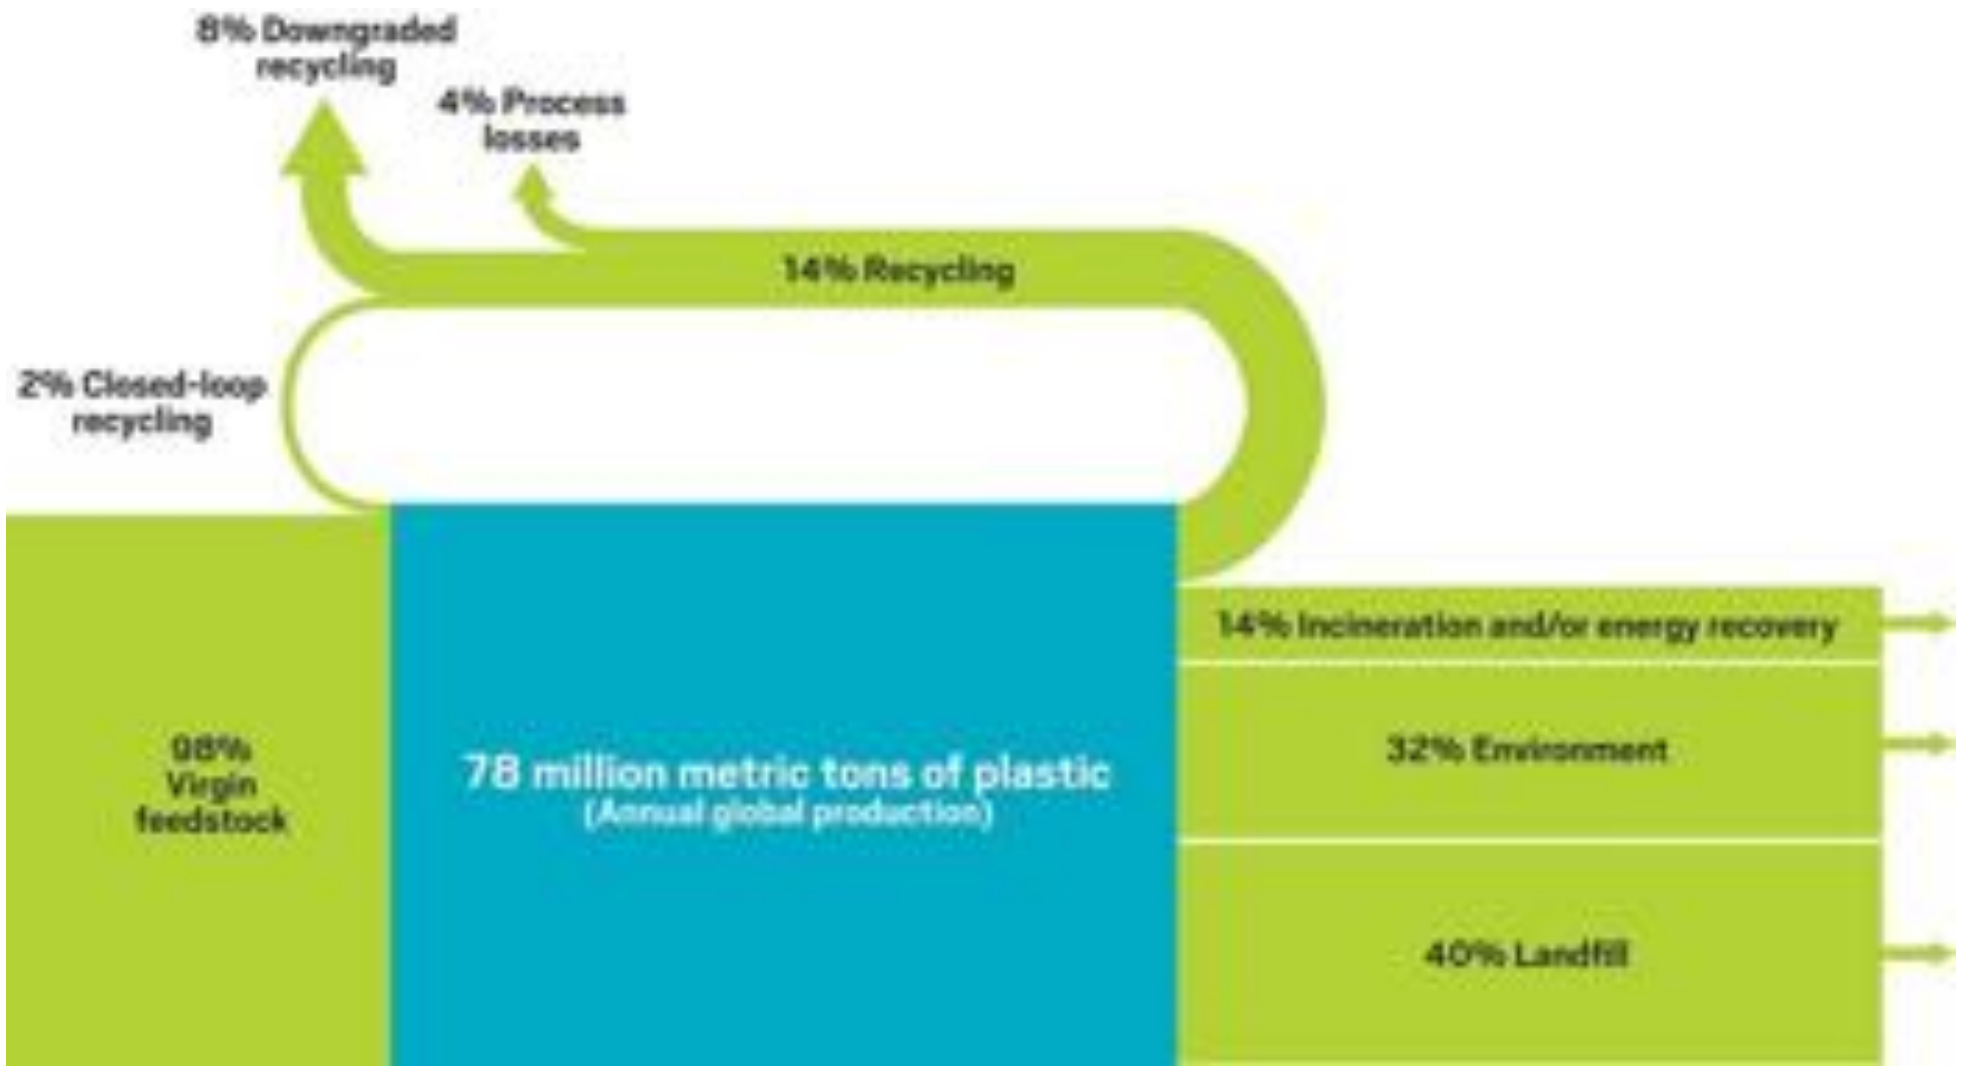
8% Downgraded recycling

4% Process losses

14% Recycling

2% Closed-loop recycling

98% Virgin feedstock

78 million metric tons of plastic
(Annual global production)

14% Incineration and/or energy recovery

32% Environment

40% Landfill